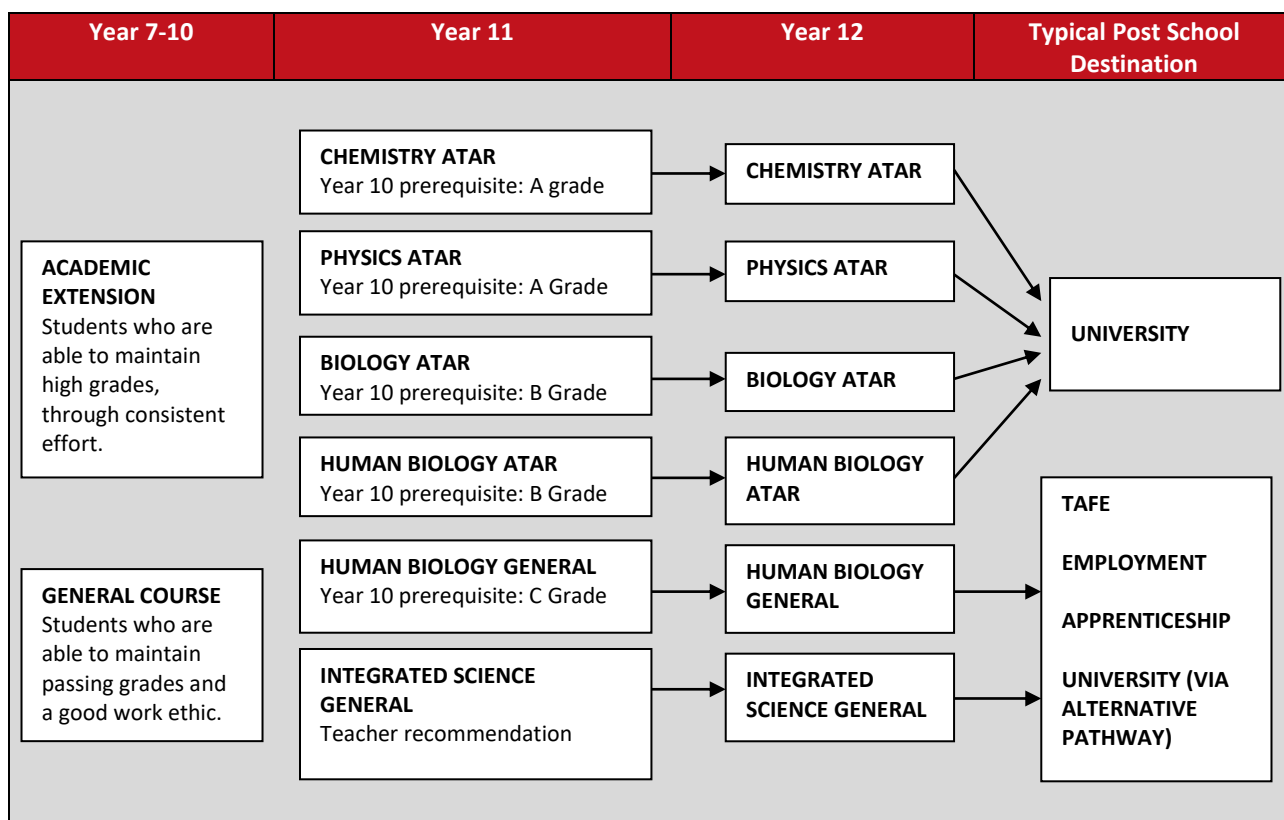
Year 7-10

Year 11

Year 12

Typical Post School Destination

ACADEMIC EXTENSION
Students who are able to maintain high grades, through consistent effort.

GENERAL COURSE
Students who are able to maintain passing grades and a good work ethic.

CHEMISTRY ATAR
Year 10 prerequisite: A grade

PHYSICS ATAR
Year 10 prerequisite: A Grade

BIOLOGY ATAR
Year 10 prerequisite: B Grade

HUMAN BIOLOGY ATAR
Year 10 prerequisite: B Grade

HUMAN BIOLOGY GENERAL
Year 10 prerequisite: C Grade

INTEGRATED SCIENCE GENERAL
Teacher recommendation

CHEMISTRY ATAR

PHYSICS ATAR

BIOLOGY ATAR

HUMAN BIOLOGY ATAR

HUMAN BIOLOGY GENERAL

INTEGRATED SCIENCE GENERAL

UNIVERSITY

TAFE

EMPLOYMENT

APPRENTICESHIP

UNIVERSITY (VIA ALTERNATIVE PATHWAY)